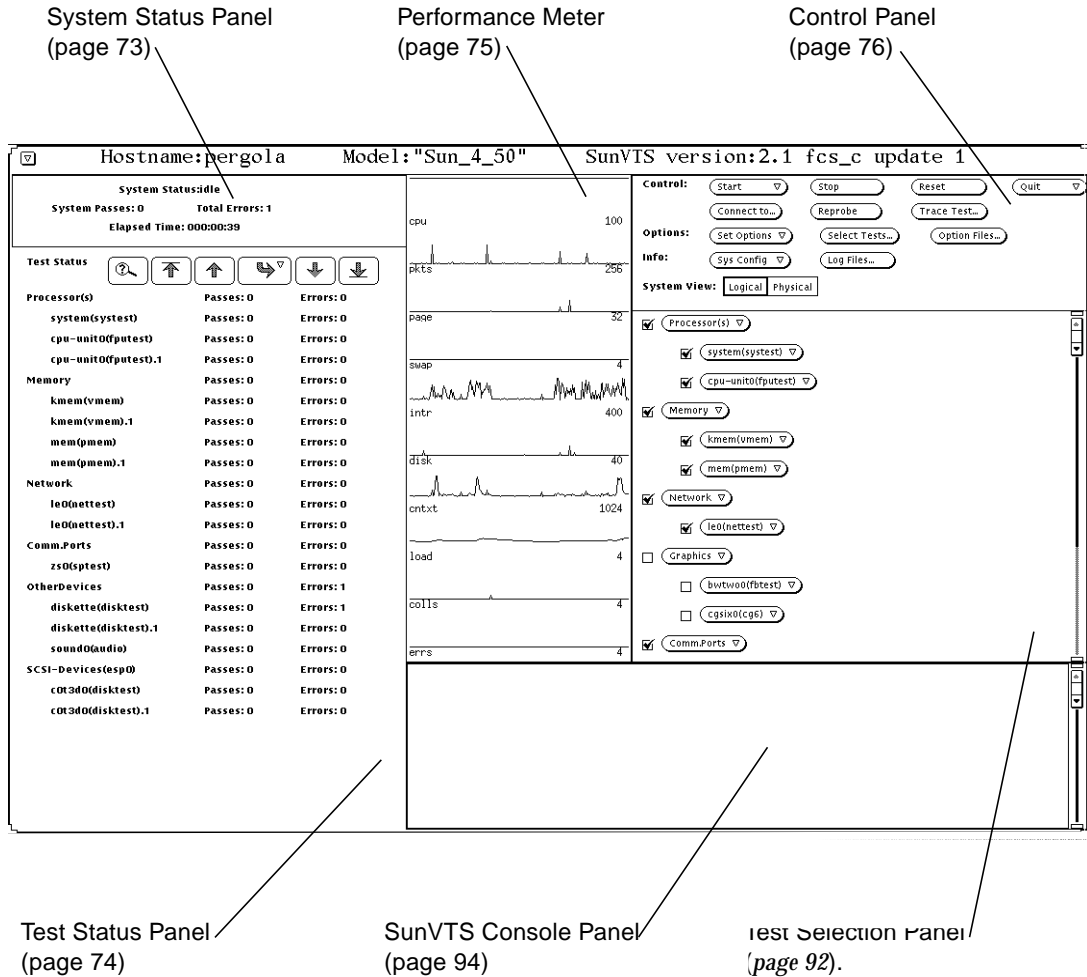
System Status Panel (page 73)

Performance Meter (page 75)

Control Panel (page 76)

Hostname:pergola Model:"Sun_4_50" SunVTS version:2.1 fcs_c update 1

System Status:idle
System Passes: 0 Total Errors: 1
Elapsed Time: 000:00:39

Test Status

| | | |
|---|---|---|
| Processor(s) | Passes: 0 | Errors: 0 |
| system(systest) | Passes: 0 | Errors: 0 |
| cpu-unit0(fputest) | Passes: 0 | Errors: 0 |
| cpu-unit0(fputest).1 | Passes: 0 | Errors: 0 |
| Memory | Passes: 0 | Errors: 0 |
| kmem(vmem) | Passes: 0 | Errors: 0 |
| kmem(vmem).1 | Passes: 0 | Errors: 0 |
| mem(pmem) | Passes: 0 | Errors: 0 |
| mem(pmem).1 | Passes: 0 | Errors: 0 |
| Network | Passes: 0 | Errors: 0 |
| le0(nettest) | Passes: 0 | Errors: 0 |
| le0(nettest).1 | Passes: 0 | Errors: 0 |
| Comm.Ports | Passes: 0 | Errors: 0 |
| zs0(sptest) | Passes: 0 | Errors: 0 |
| OtherDevices | Passes: 0 | Errors: 1 |
| diskette(disktest) | Passes: 0 | Errors: 1 |
| diskette(disktest).1 | Passes: 0 | Errors: 0 |
| sound0(audio) | Passes: 0 | Errors: 0 |
| SCSI-Devices(esp0) | Passes: 0 | Errors: 0 |
| c0t3d0(disktest) | Passes: 0 | Errors: 0 |
| c0t3d0(disktest).1 | Passes: 0 | Errors: 0 |

cpu 100
pkts 256
page 32
swap 4
intr 400
disk 40
cntxt 1024
load 4
colls 4
errs 4

Control: Start Stop Reset Quit
Connect to... Reprobe Trace Test...
Options: Set Options Select Tests... Option Files...
Info: Sys Config Log Files...
System View: Logical Physical

Processor(s)
system(systest)
cpu-unit0(fputest)
Memory
kmem(vmem)
mem(pmem)
Network
le0(nettest)
Graphics
bwtwo0(fbtest)
cgsix0(cg6)
Comm.Ports

Test Status Panel (page 74)

SunVTS Console Panel (page 94)

Test Selection Panel (page 92).